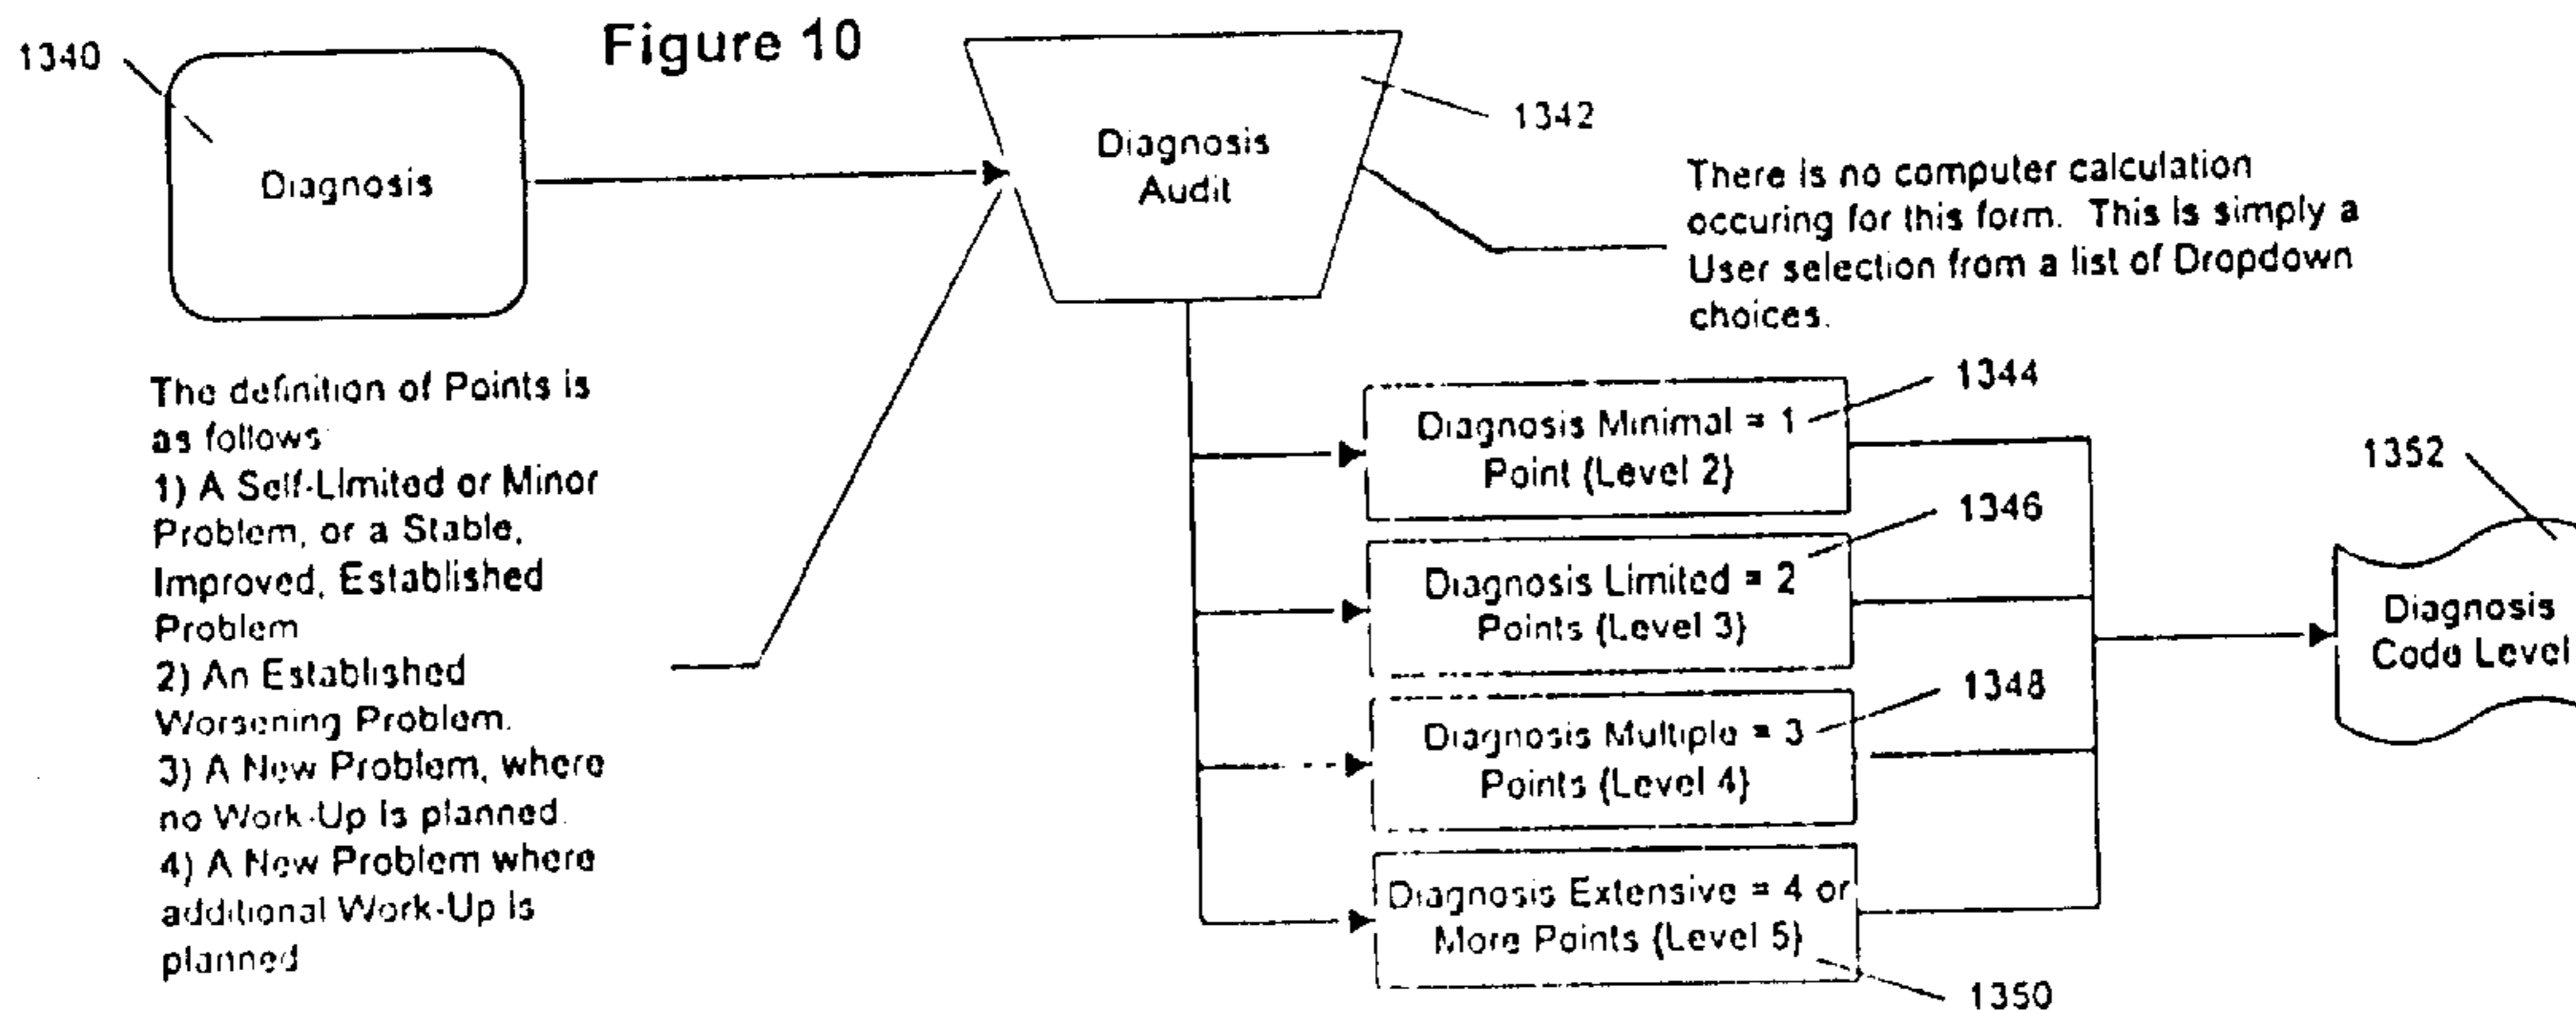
1340

Figure 10

Diagnosis

Diagnosis Audit

1342

There is no computer calculation occuring for this form. This is simply a User selection from a list of Dropdown choices.

The definition of Points is as follows:
1) A Self-Limited or Minor Problem, or a Stable, Improved, Established Problem
2) An Established Worsening Problem.
3) A New Problem, where no Work-Up is planned.
4) A New Problem where additional Work-Up is planned

1344

Diagnosis Minimal = 1 Point (Level 2)

1346

Diagnosis Limited = 2 Points (Level 3)

1348

Diagnosis Multiple = 3 Points (Level 4)

Diagnosis Extensive = 4 or More Points (Level 5)

1350

1352

Diagnosis Code Level